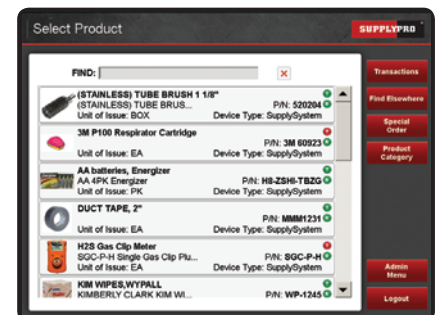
Select Product

SUPPLYPRO

FIND:

(STAINLESS) TUBE BRUSH 1 1/8"
(STAINLESS) TUBE BRUS...
P/N: 520204
Unit of Issue: BOX
Device Type: SupplySystem

3M P100 Respirator Cartridge
P/N: 3M 60923
Unit of Issue: EA
Device Type: SupplySystem

AA batteries, Energizer
AA 4PK Energizer
P/N: H8-ZSHI-TBZG
Unit of Issue: PK
Device Type: SupplySystem

DUCT TAPE, 2"
P/N: MMM1231
Unit of Issue: EA
Device Type: SupplySystem

H2S Gas Clip Meter
SGC-P-H Single Gas Clip Plu...
P/N: SGC-P-H
Unit of Issue: EA
Device Type: SupplySystem

KIM WIPES,WYPALL
KIMBERLY CLARK KIM WI...
P/N: WP-1245

Transactions

Find Elsewhere

Special Order

Product Category

Admin Menu

Logout